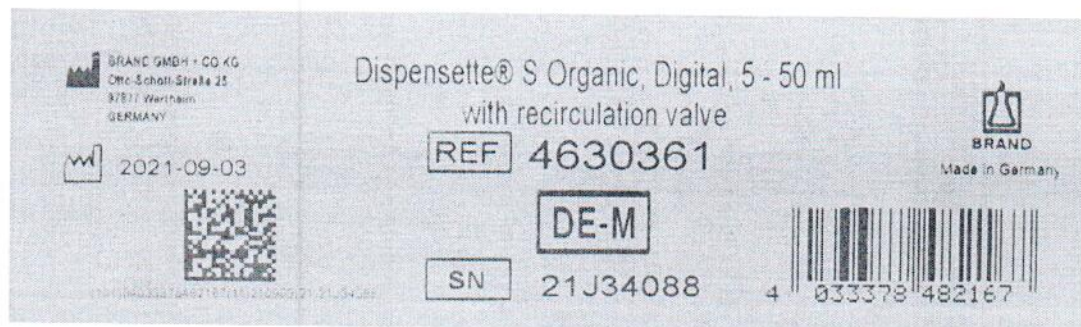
BRAND GMBH + CO KG
Otto-Schott-Straße 25
97877 Wertheim
GERMANY

2021-09-03

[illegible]

Dispensette® S Organic, Digital, 5 - 50 ml
with recirculation valve

REF 4630361

DE-M

SN 21J34088

BRAND
Made in Germany

4 033378 482167